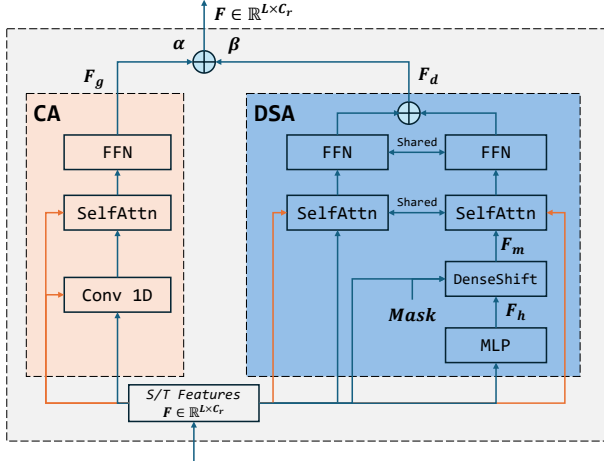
$\boldsymbol{F} \in \mathbb{R}^{L \times C_r}$

$\boldsymbol{\alpha}$

$\boldsymbol{\beta}$

$\boldsymbol{F_g}$

$\boldsymbol{F_d}$

CA

FFN

SelfAttn

Conv 1D

DSA

FFN

Shared

FFN

SelfAttn

Shared

SelfAttn

$\boldsymbol{F_m}$

DenseShift

Mask

$\boldsymbol{F_h}$

MLP

S/T Features
$\boldsymbol{F} \in \mathbb{R}^{L \times C_r}$